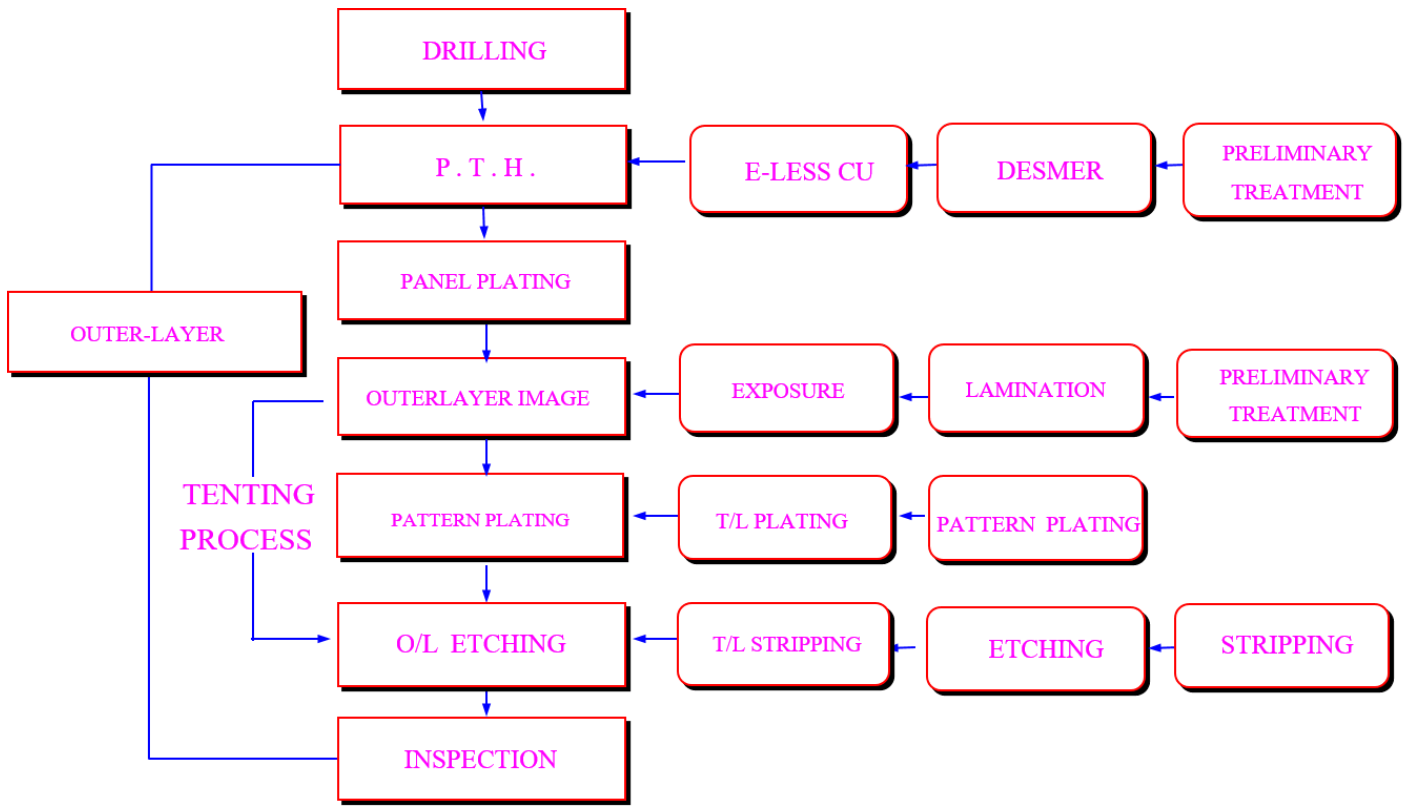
DRILLING

P . T . H .

E-LESS CU

DESMER

PRELIMINARY TREATMENT

PANEL PLATING

OUTER-LAYER

OUTERLAYER IMAGE

EXPOSURE

LAMINATION

PRELIMINARY TREATMENT

TENTING PROCESS

PATTERN PLATING

T/L PLATING

PATTERN PLATING

O/L ETCHING

T/L STRIPPING

ETCHING

STRIPPING

INSPECTION